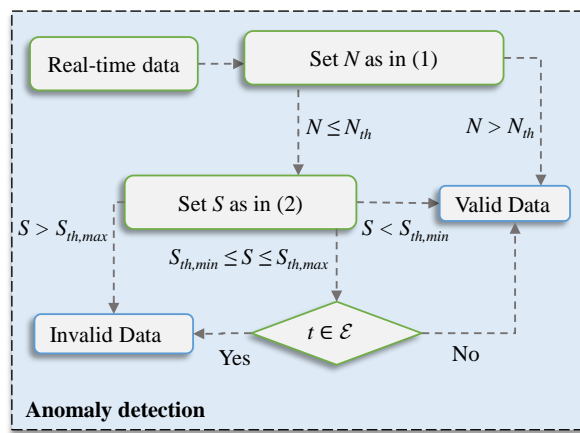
Real-time data

Set $N$ as in (1)

$N \leq N_{th}$

$N > N_{th}$

Set $S$ as in (2)

Valid Data

$S > S_{th,max}$

$S < S_{th,min}$

$S_{th,min} \leq S \leq S_{th,max}$

Invalid Data

$t \in \mathcal{E}$

Yes

No

Anomaly detection